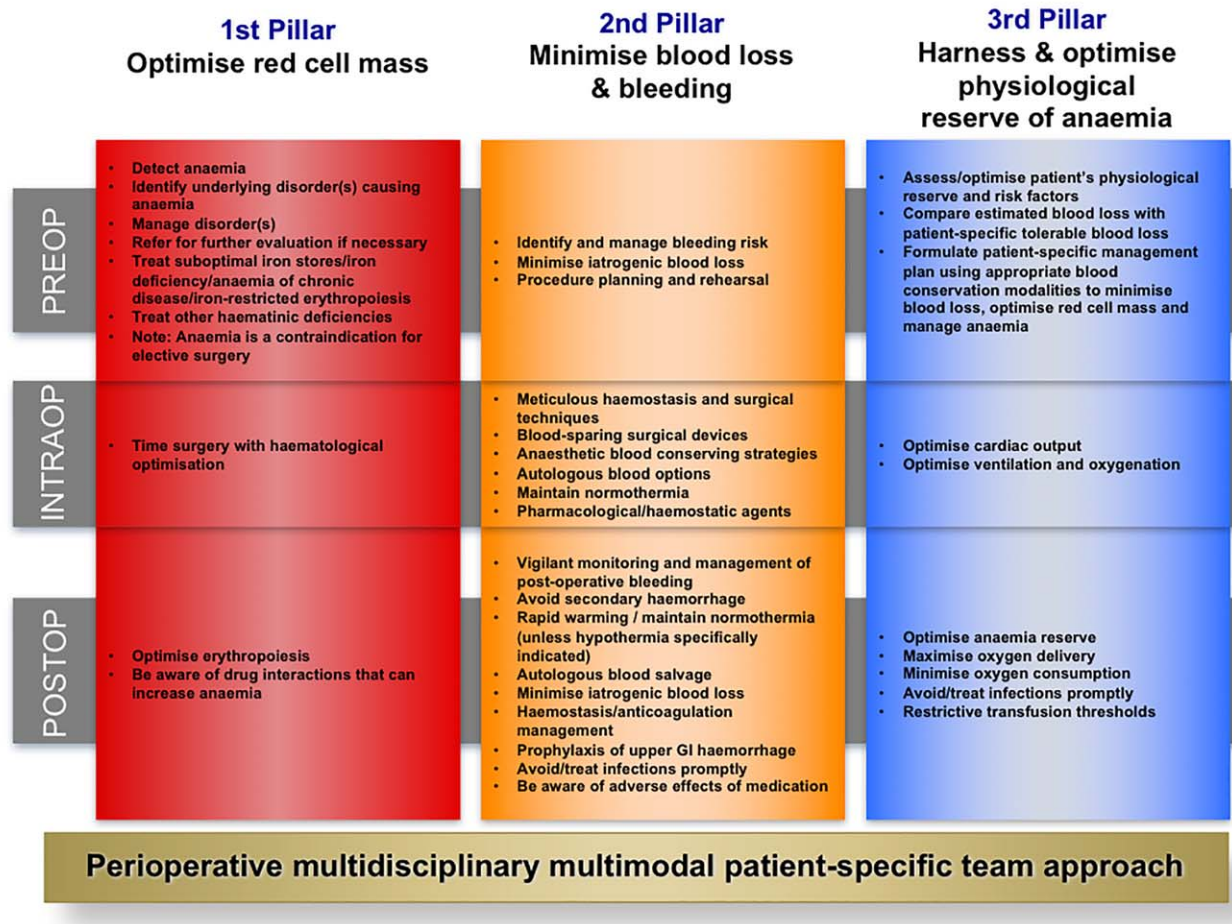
1st Pillar
Optimise red cell mass

2nd Pillar
Minimise blood loss & bleeding

3rd Pillar
Harness & optimise physiological reserve of anaemia

PREOP

- Detect anaemia
- Identify underlying disorder(s) causing anaemia
- Manage disorder(s)
- Refer for further evaluation if necessary
- Treat suboptimal iron stores/iron deficiency/anaemia of chronic disease/iron-restricted erythropoiesis
- Treat other haematinic deficiencies
- Note: Anaemia is a contraindication for elective surgery

- Identify and manage bleeding risk
- Minimise iatrogenic blood loss
- Procedure planning and rehearsal

- Assess/optimise patient's physiological reserve and risk factors
- Compare estimated blood loss with patient-specific tolerable blood loss
- Formulate patient-specific management plan using appropriate blood conservation modalities to minimise blood loss, optimise red cell mass and manage anaemia

INTRAOP

- Time surgery with haematological optimisation

- Meticulous haemostasis and surgical techniques
- Blood-sparing surgical devices
- Anaesthetic blood conserving strategies
- Autologous blood options
- Maintain normothermia
- Pharmacological/haemostatic agents

- Optimise cardiac output
- Optimise ventilation and oxygenation

POSTOP

- Optimise erythropoiesis
- Be aware of drug interactions that can increase anaemia

- Vigilant monitoring and management of post-operative bleeding
- Avoid secondary haemorrhage
- Rapid warming / maintain normothermia (unless hypothermia specifically indicated)
- Autologous blood salvage
- Minimise iatrogenic blood loss
- Haemostasis/anticoagulation management
- Prophylaxis of upper GI haemorrhage
- Avoid/treat infections promptly
- Be aware of adverse effects of medication

- Optimise anaemia reserve
- Maximise oxygen delivery
- Minimise oxygen consumption
- Avoid/treat infections promptly
- Restrictive transfusion thresholds

Perioperative multidisciplinary multimodal patient-specific team approach